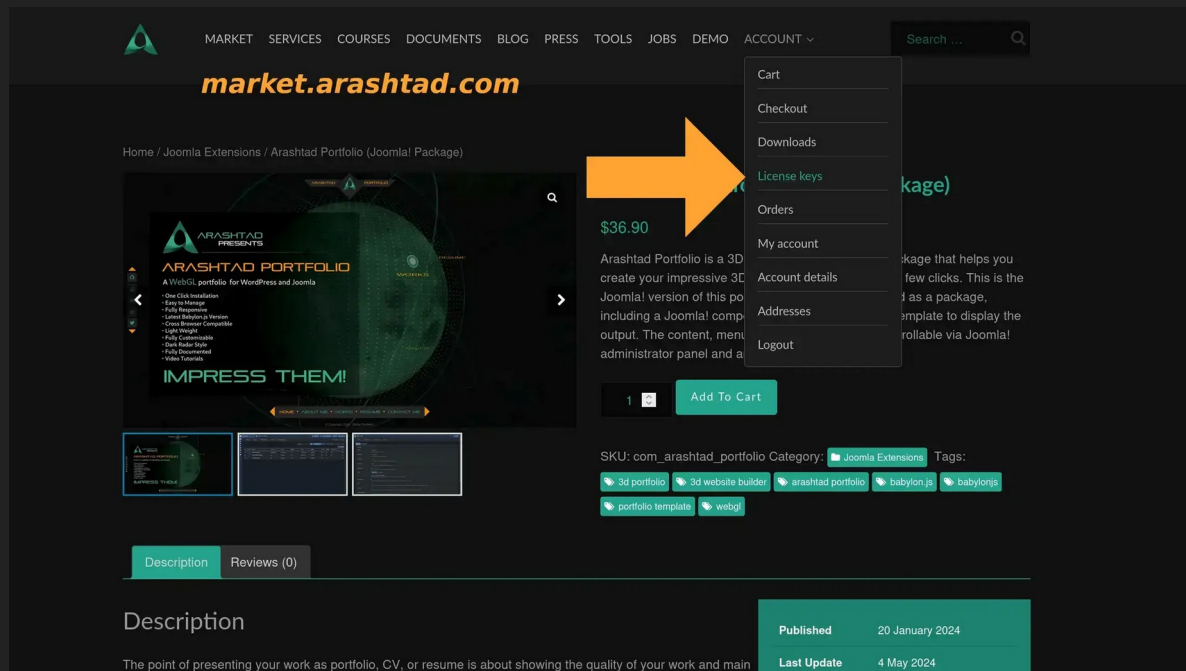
MARKET SERVICES COURSES DOCUMENTS BLOG PRESS TOOLS JOBS DEMO ACCOUNT

Search ...

market.arashtad.com

Cart
Checkout
Downloads
License keys
Orders
My account
Account details
Addresses
Logout

Home / Joomla Extensions / Arashtad Portfolio (Joomla! Package)

ARASHTAD PRESENTS
ARASHTAD PORTFOLIO
A WebGL portfolio for WordPress and Joomla
- One Click Installation
- Easy to Manage
- Fully Responsive
- Latest Babylon.js Version
- Cross Browser Compatible
- Light Weight
- Fully Customizable
- Dark Radar Style
- Fully Documented
- Video Tutorials
IMPRESS THEM!

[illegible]kage)

$36.90

Arashtad Portfolio is a 3D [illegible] ckage that helps you create your impressive 3D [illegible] few clicks. This is the Joomla! version of this po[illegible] d as a package, including a Joomla! compo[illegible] emplate to display the output. The content, menu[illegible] rollable via Joomla! administrator panel and a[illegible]

1

Add To Cart

SKU: com_arashtad_portfolio Category: Joomla Extensions Tags:
3d portfolio 3d website builder arashtad portfolio babylon.js babylonjs portfolio template webgl

Description Reviews (0)

Description

The point of presenting your work as portfolio, CV, or resume is about showing the quality of your work and main

| Published | 20 January 2024 |
|---|---|
| Last Update | 4 May 2024 |